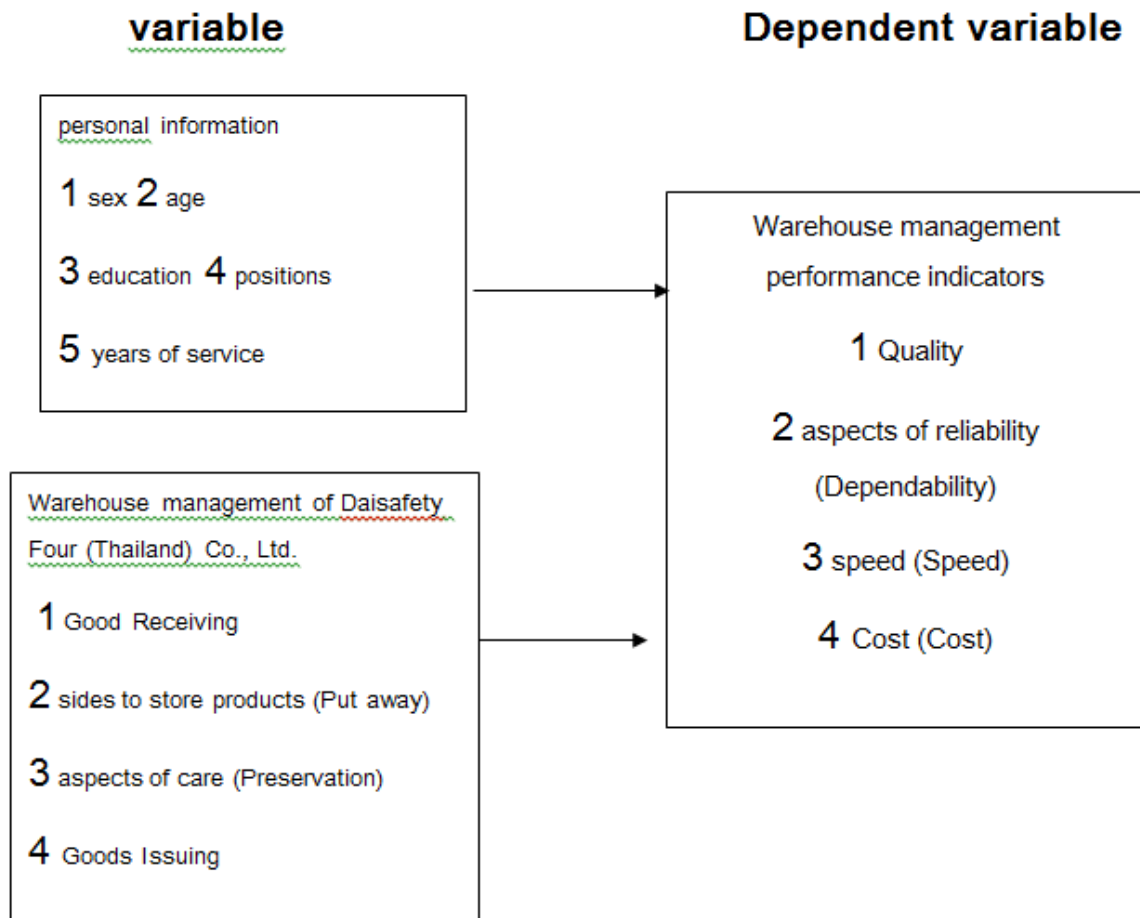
variable

Dependent variable

personal information

1 sex 2 age

3 education 4 positions

5 years of service

Warehouse management of Daisafety Four (Thailand) Co., Ltd.

1 Good Receiving

2 sides to store products (Put away)

3 aspects of care (Preservation)

4 Goods Issuing

Warehouse management performance indicators

1 Quality

2 aspects of reliability (Dependability)

3 speed (Speed)

4 Cost (Cost)